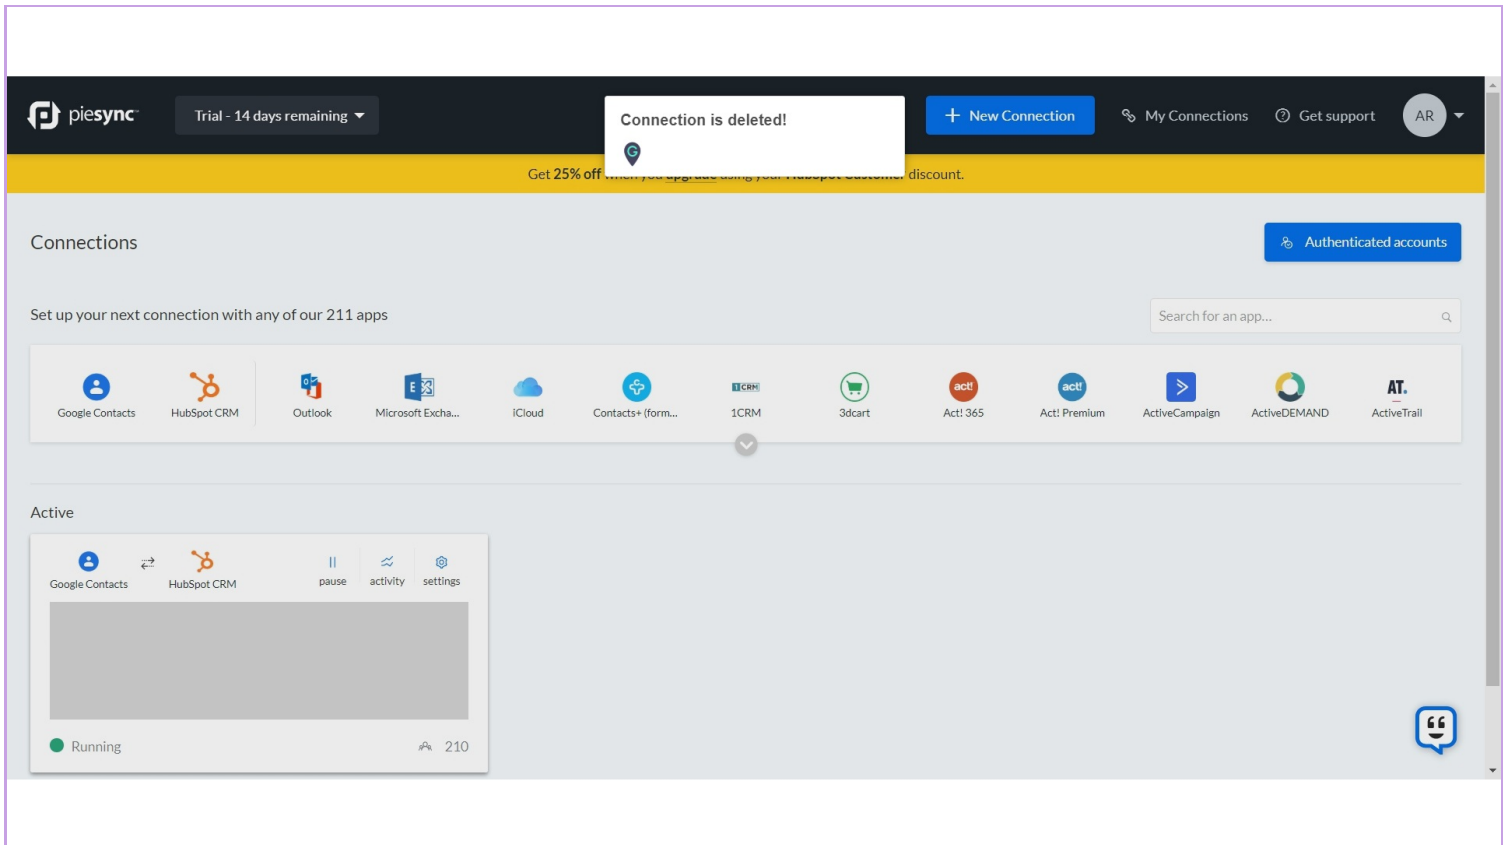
piesync

Trial - 14 days remaining

Connection is deleted!

New Connection

My Connections

Get support

AR

Get 25% off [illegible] discount.

Connections

Authenticated accounts

Set up your next connection with any of our 211 apps

Search for an app...

Google Contacts
HubSpot CRM
Outlook
Microsoft Excha...
iCloud
Contacts+ (form...
1CRM
3dcart
Act! 365
Act! Premium
ActiveCampaign
ActiveDEMAND
ActiveTrail

Active

Google Contacts
HubSpot CRM
pause
activity
settings

Running
210